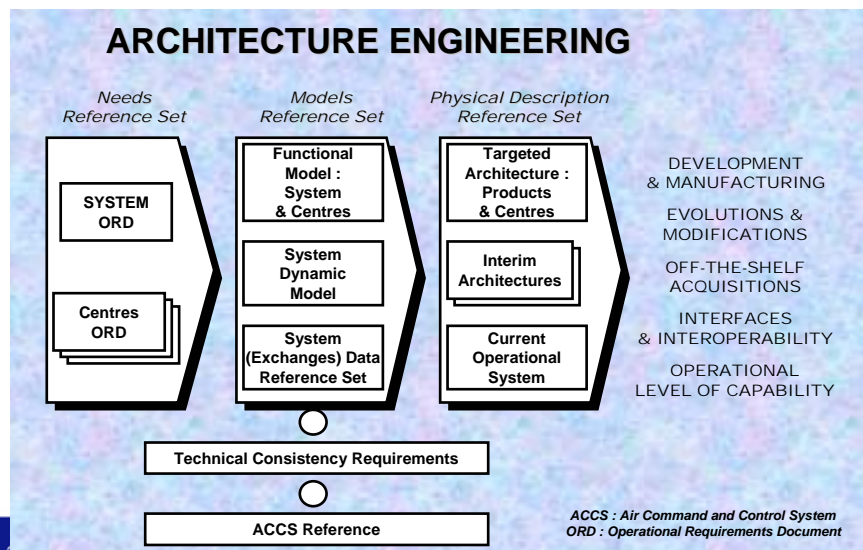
ARCHITECTURE ENGINEERING

Needs Reference Set

SYSTEM ORD

Centres ORD

Models Reference Set

Functional Model : System & Centres

System Dynamic Model

System (Exchanges) Data Reference Set

Physical Description Reference Set

Targeted Architecture : Products & Centres

Interim Architectures

Current Operational System

DEVELOPMENT & MANUFACTURING

EVOLUTIONS & MODIFICATIONS

OFF-THE-SHELF ACQUISITIONS

INTERFACES & INTEROPERABILITY

OPERATIONAL LEVEL OF CAPABILITY

Technical Consistency Requirements

ACCS Reference

ACCS : Air Command and Control System
ORD : Operational Requirements Document